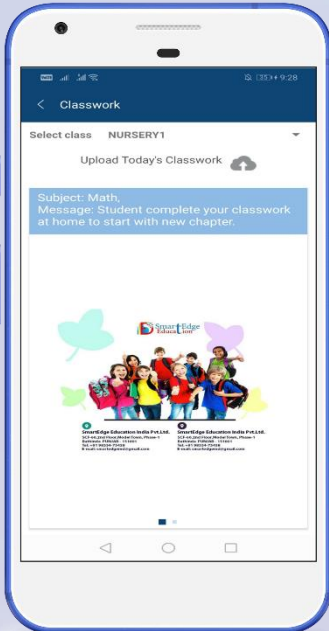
9:28

Classwork

Select class NURSERY1

Upload Today's Classwork

Subject: Math,
Message: Student complete your classwork at home to start with new chapter.

SmartEdge Education

SmartEdge Education India Pvt.Ltd.
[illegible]

SmartEdge Education India Pvt.Ltd.
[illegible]